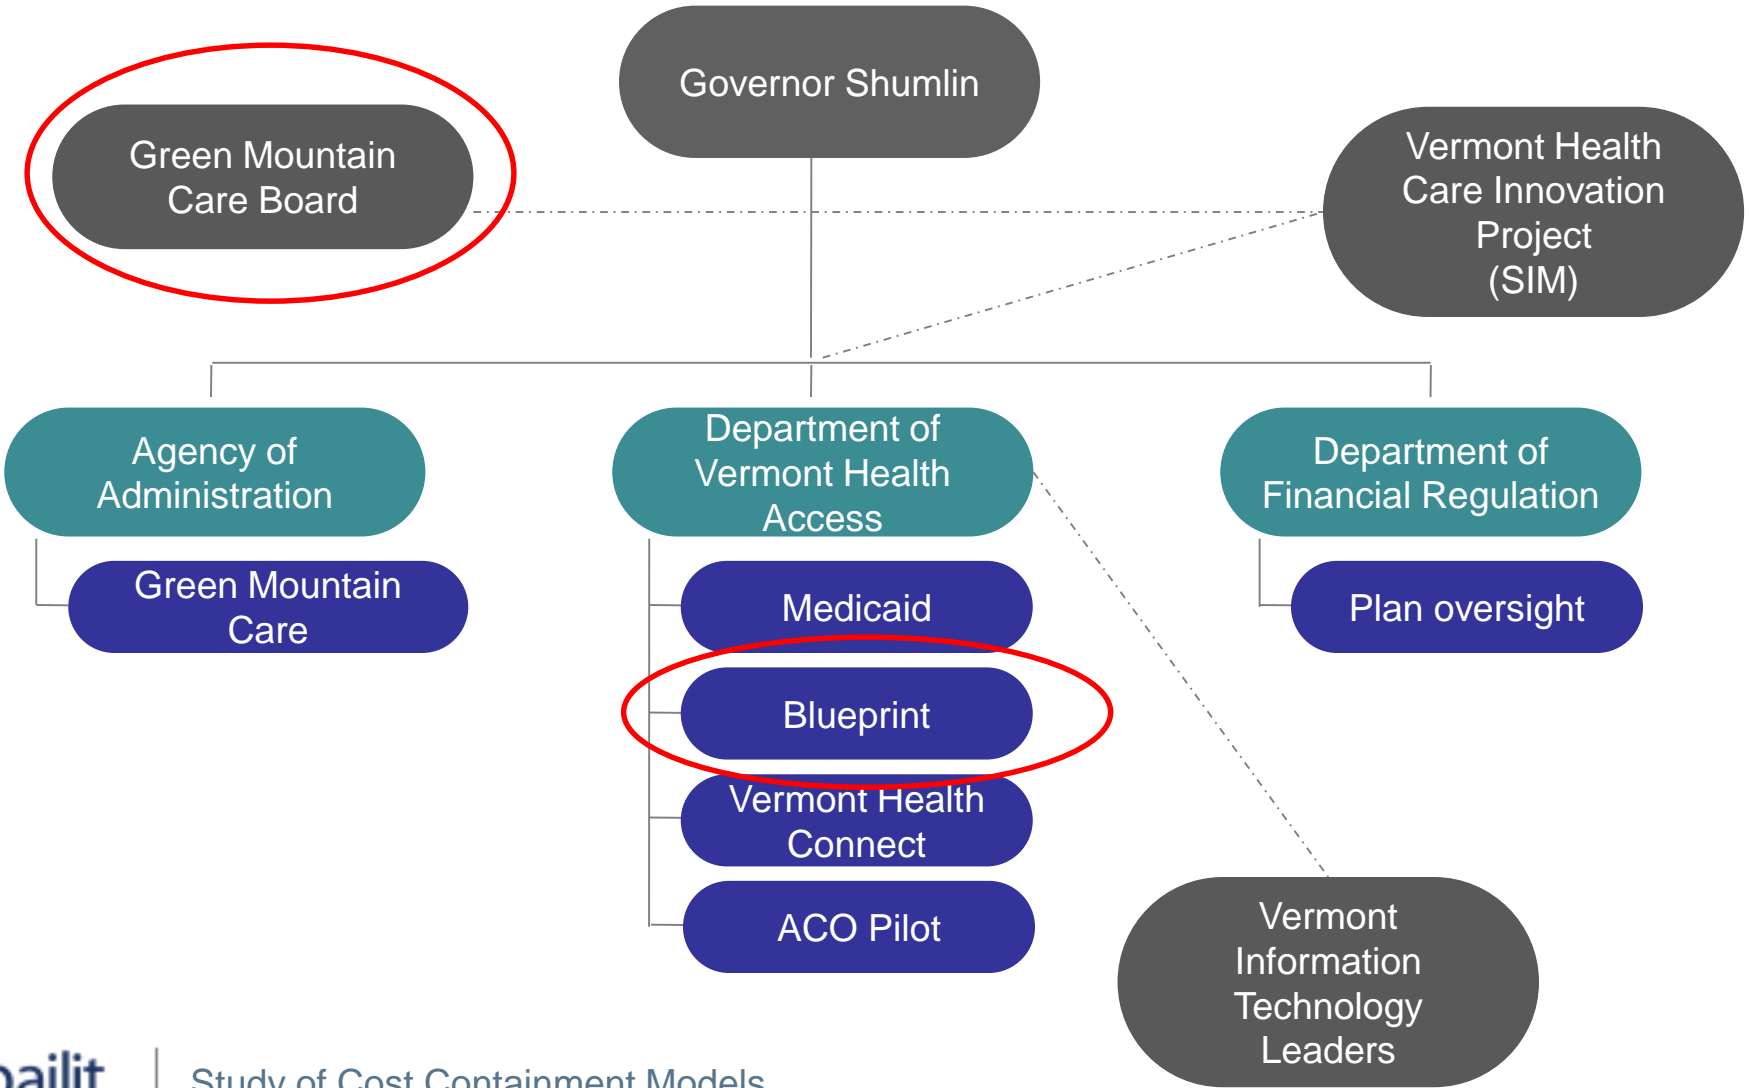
Governor Shumlin

Green Mountain Care Board

Vermont Health Care Innovation Project (SIM)

Agency of Administration

Green Mountain Care

Department of Vermont Health Access

Medicaid

Blueprint

Vermont Health Connect

ACO Pilot

Department of Financial Regulation

Plan oversight

Vermont Information Technology Leaders

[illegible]ailit

Study of Cost Containment Models